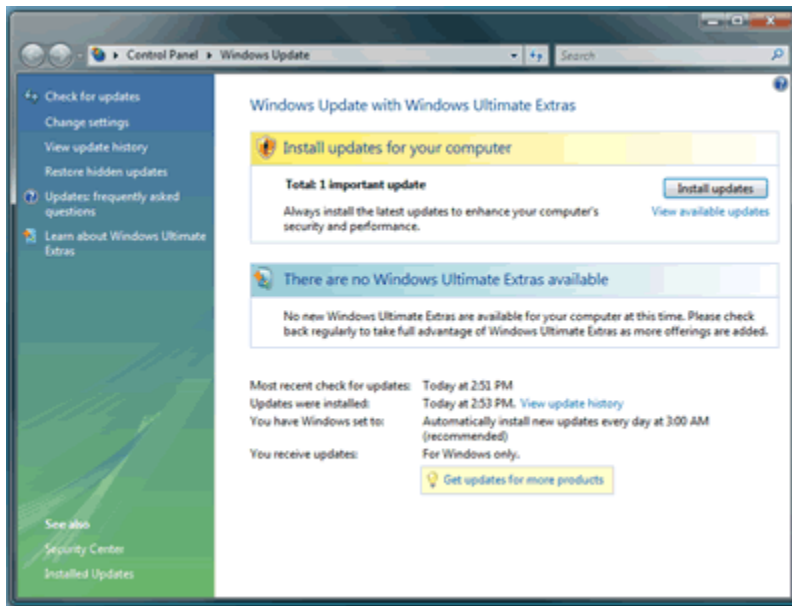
Control Panel ▸ Windows Update

Search

Check for updates
Change settings
View update history
Restore hidden updates
Updates: frequently asked questions
Learn about Windows Ultimate Extras

See also
Security Center
Installed Updates

Windows Update with Windows Ultimate Extras

Install updates for your computer

Total: 1 important update

Install updates

Always install the latest updates to enhance your computer's security and performance.

View available updates

There are no Windows Ultimate Extras available

No new Windows Ultimate Extras are available for your computer at this time. Please check back regularly to take full advantage of Windows Ultimate Extras as more offerings are added.

| | |
|---|---|
| Most recent check for updates: | Today at 2:51 PM |
| Updates were installed: | Today at 2:53 PM. View update history |
| You have Windows set to: | Automatically install new updates every day at 3:00 AM (recommended) |
| You receive updates: | For Windows only. |

Get updates for more products